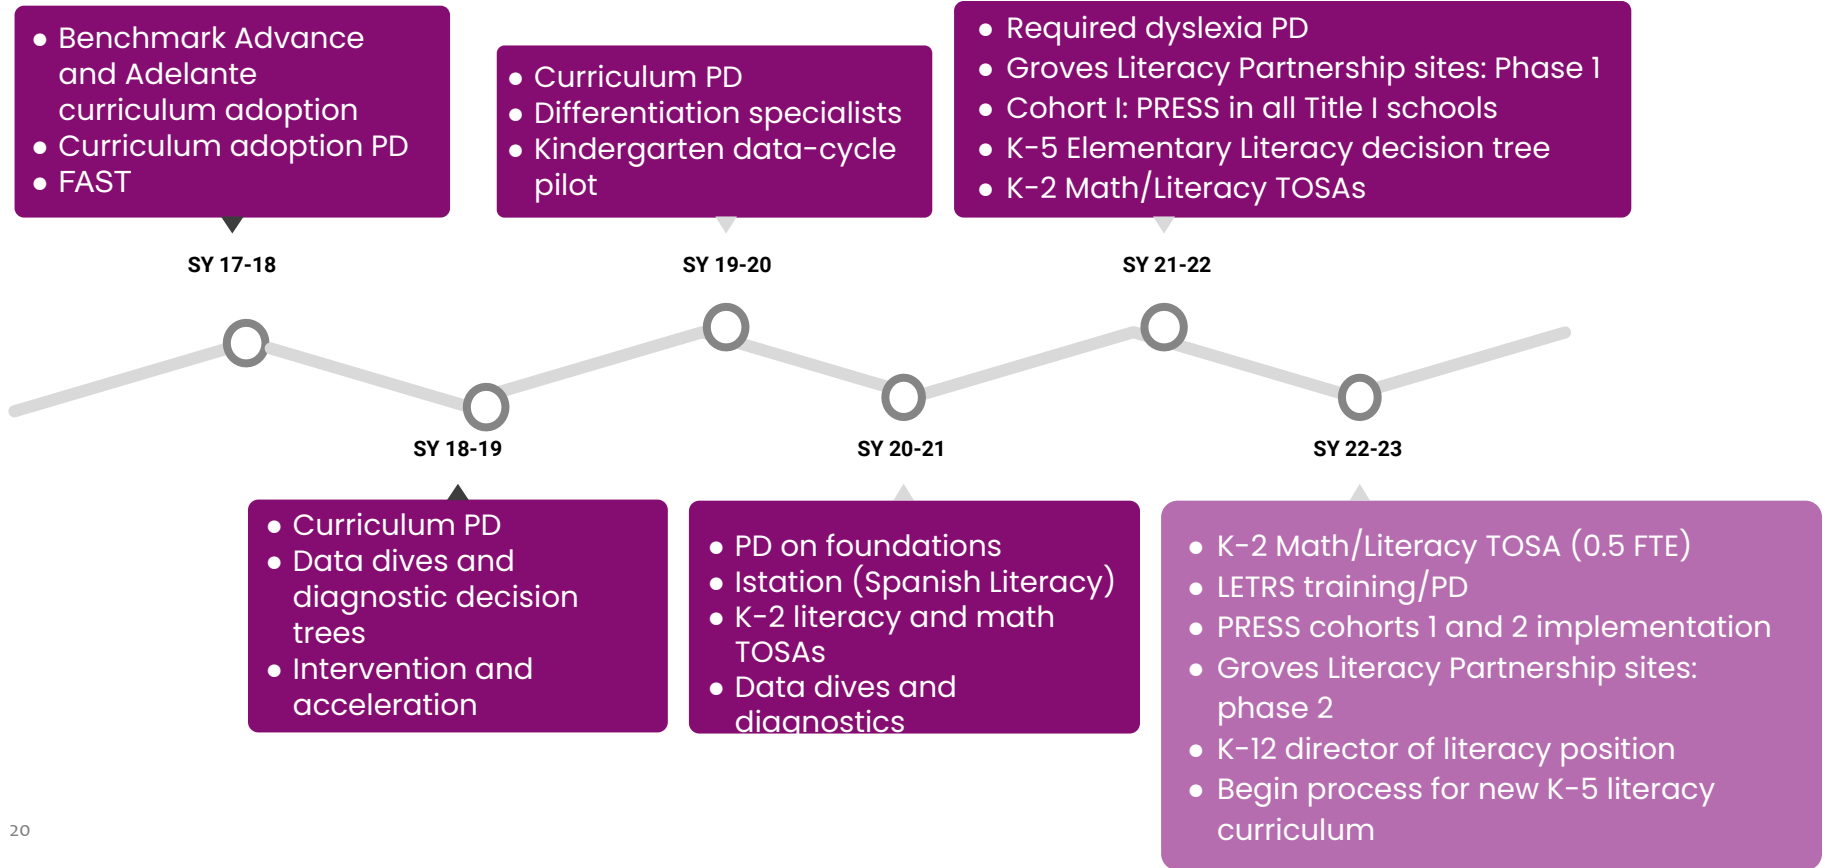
- Benchmark Advance and Adelante curriculum adoption
- Curriculum adoption PD
- FAST

SY 17-18

SY 18-19

- Curriculum PD
- Data dives and diagnostic decision trees
- Intervention and acceleration

- Curriculum PD
- Differentiation specialists
- Kindergarten data-cycle pilot

SY 19-20

SY 20-21

- PD on foundations
- Istation (Spanish Literacy)
- K-2 literacy and math TOSAs
- Data dives and diagnostics

- Required dyslexia PD
- Groves Literacy Partnership sites: Phase 1
- Cohort I: PRESS in all Title I schools
- K-5 Elementary Literacy decision tree
- K-2 Math/Literacy TOSAs

SY 21-22

SY 22-23

- K-2 Math/Literacy TOSA (0.5 FTE)
- LETRS training/PD
- PRESS cohorts 1 and 2 implementation
- Groves Literacy Partnership sites: phase 2
- K-12 director of literacy position
- Begin process for new K-5 literacy curriculum

20